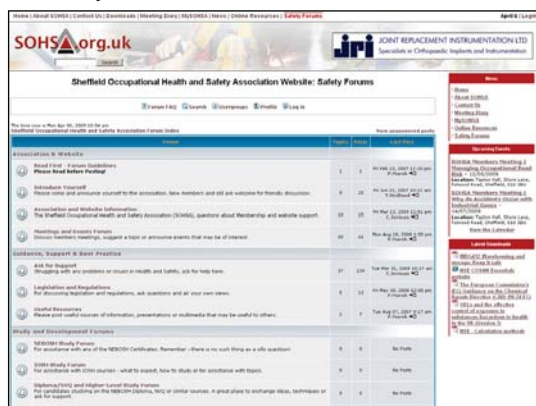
Home | About SOHSA | Contact Us | Downloads | Meeting Diary | MySOHSA | News | Online Resources | Safety Forums

April 6 | Login

SOHSA.org.uk

JOINT REPLACEMENT INSTRUMENTATION LTD
Specialists in Orthopaedic Implants and Instrumentation

Sheffield Occupational Health and Safety Association Website: Safety Forums

FAQ Search Usergroups Profile Log in

The time now is Mon Apr 06, 2009 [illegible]
Sheffield Occupational Health and Safety Association Forum Index

View unanswered posts

| Forum | Topics | Posts | Last Post |
|---|---|---|---|
| Association & Website | | | |
| Read First - Forum Guidelines. Please Read Before Posting! | 1 | 1 | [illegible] |
| Introduce Yourself. Please come and announce yourself to the association. New members and old are welcome for friendly discussion. | 8 | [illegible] | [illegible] |
| Association and Website Information. The Sheffield Occupational Health and Safety Association (SOHSA), questions about Membership and website support. | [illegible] | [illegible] | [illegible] |
| Meetings and Events Forum. Discuss members meetings, suggest a topic or announce events that may be of interest. | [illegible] | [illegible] | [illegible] |
| Guidance, Support & Best Practice | | | |
| Ask for Support. Struggling with any problems or issues in Health and Safety, ask for help here. | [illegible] | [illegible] | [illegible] |
| Legislation and Regulations. For discussing legislation and regulations, ask questions and air your own views. | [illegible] | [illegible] | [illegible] |
| Useful Resources. Please post useful sources of information, presentations or multimedia that may be useful to others. | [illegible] | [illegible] | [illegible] |
| Study and Development Forums | | | |
| NEBOSH Study Forum. For assistance with any of the NEBOSH Certificates. Remember - there is no such thing as a silly question! | 0 | 0 | No Posts |
| IOSH Study Forum. For assistance with IOSH courses - what to expect, how to study or for assistance with topics. | 0 | 0 | No Posts |
| Diploma/NVQ and Higher Level Study Forum. For candidates studying on the NEBOSH Diploma, NVQ or similar courses. A great place to exchange ideas, techniques or ask for support. | 0 | 0 | No Posts |

Menu
Home
About SOHSA
Contact Us
Meeting Diary
MySOHSA
Online Resources
Safety Forums

Upcoming Events
SOHSA Members Meeting | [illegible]
Location: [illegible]
SOHSA Members Meeting | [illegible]
Location: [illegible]
View the Calendar

Latest Downloads
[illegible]
HSE COSHH Essentials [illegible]
The European Committee's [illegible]
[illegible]
HSE - Calibration methods